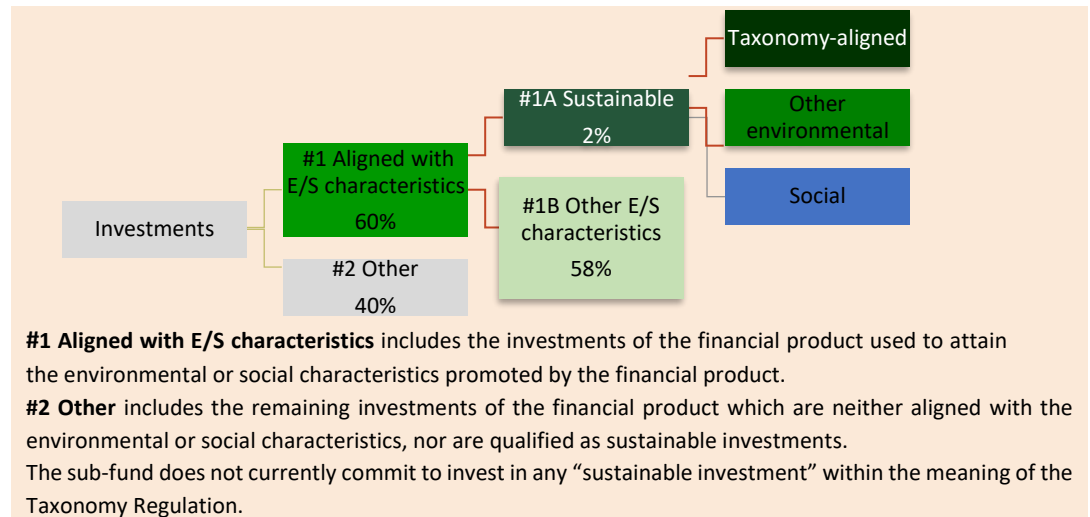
Taxonomy-aligned

#1A Sustainable
2%

Other environmental

#1 Aligned with E/S characteristics
60%

#1B Other E/S characteristics
58%

Social

Investments

#2 Other
40%

**#1 Aligned with E/S characteristics** includes the investments of the financial product used to attain the environmental or social characteristics promoted by the financial product.
**#2 Other** includes the remaining investments of the financial product which are neither aligned with the environmental or social characteristics, nor are qualified as sustainable investments.
The sub-fund does not currently commit to invest in any "sustainable investment" within the meaning of the Taxonomy Regulation.